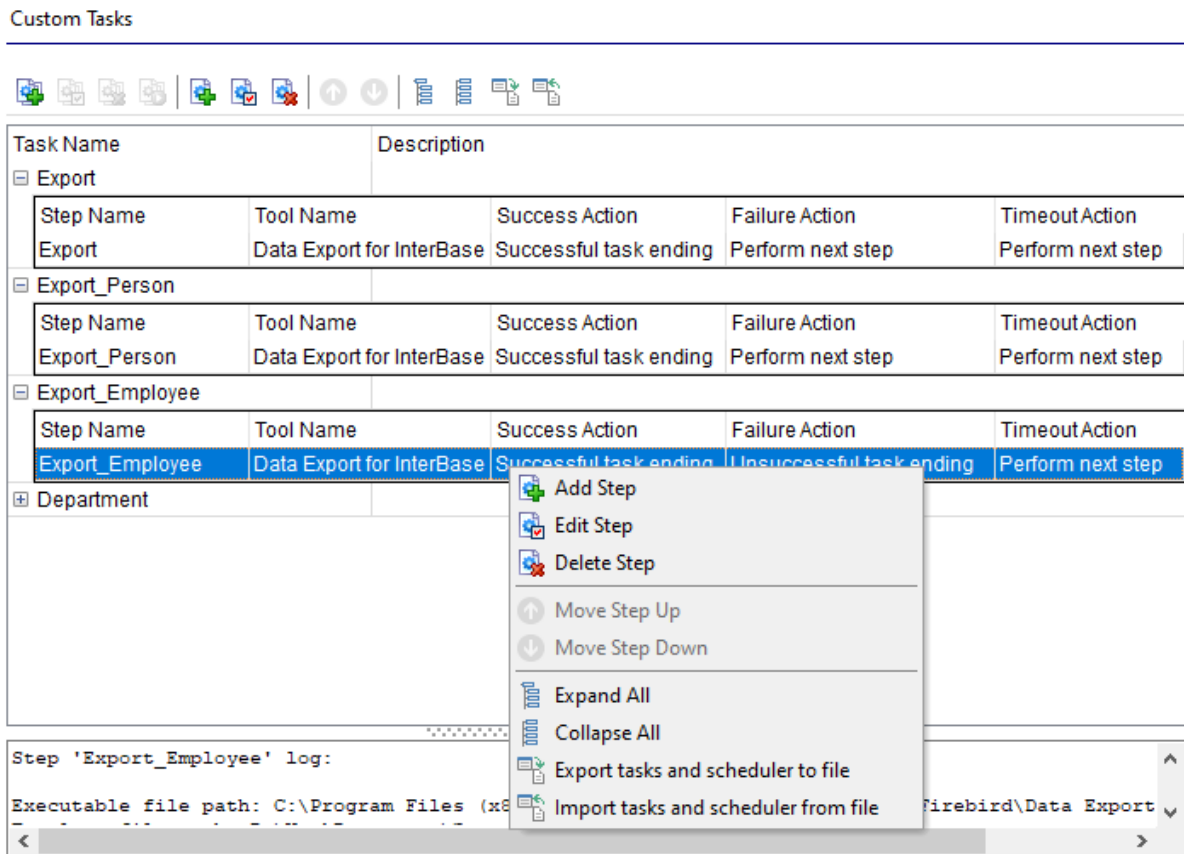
Custom Tasks

| Task Name | Description |
|---|---|
| ⊟ Export | |

| Step Name | Tool Name | Success Action | Failure Action | Timeout Action |
|---|---|---|---|---|
| Export | Data Export for InterBase | Successful task ending | Perform next step | Perform next step |

⊟ Export_Person

| Step Name | Tool Name | Success Action | Failure Action | Timeout Action |
|---|---|---|---|---|
| Export_Person | Data Export for InterBase | Successful task ending | Perform next step | Perform next step |

⊟ Export_Employee

| Step Name | Tool Name | Success Action | Failure Action | Timeout Action |
|---|---|---|---|---|
| Export_Employee | Data Export for InterBase | Successful task ending | Unsuccessful task ending | Perform next step |

⊞ Department

Add Step
Edit Step
Delete Step
Move Step Up
Move Step Down
Expand All
Collapse All
Export tasks and scheduler to file
Import tasks and scheduler from file

Step 'Export_Employee' log:

Executable file path: C:\Program Files (x8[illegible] Firebird\Data Export
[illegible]